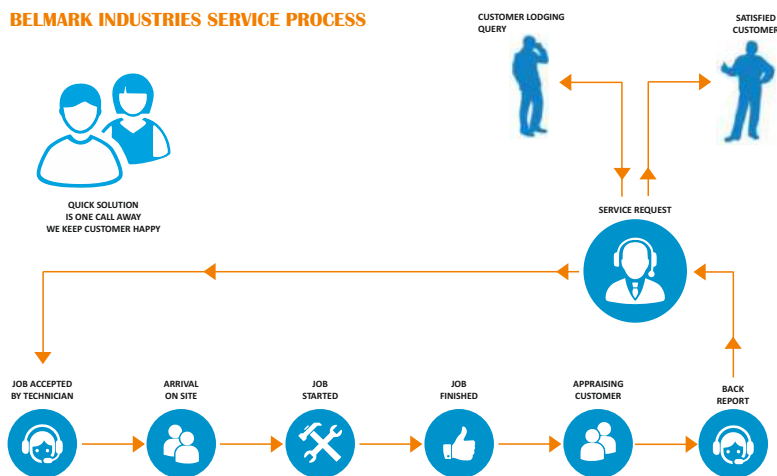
BELMARK INDUSTRIES SERVICE PROCESS

CUSTOMER LODGING QUERY

SATISFIED CUSTOMER

QUICK SOLUTION IS ONE CALL AWAY WE KEEP CUSTOMER HAPPY

SERVICE REQUEST

JOB ACCEPTED BY TECHNICIAN

ARRIVAL ON SITE

JOB STARTED

JOB FINISHED

APPRAISING CUSTOMER

BACK REPORT